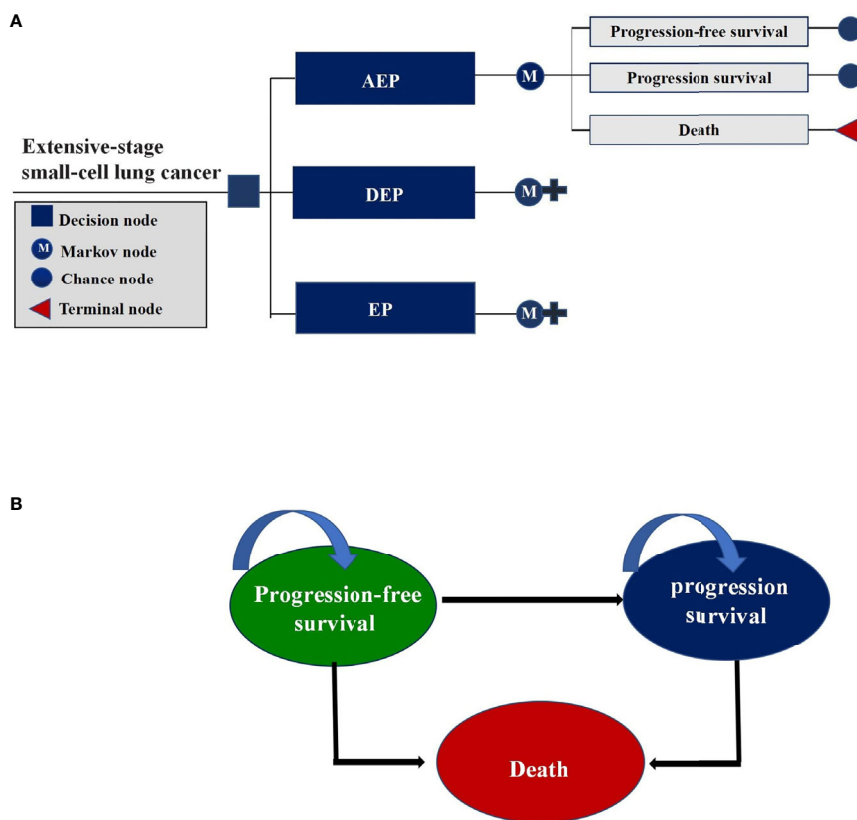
A

Extensive-stage small-cell lung cancer

AEP

M

Progression-free survival

Progression survival

Death

DEP

M

EP

M

Decision node

M Markov node

Chance node

Terminal node

B

Progression-free survival

progression survival

Death